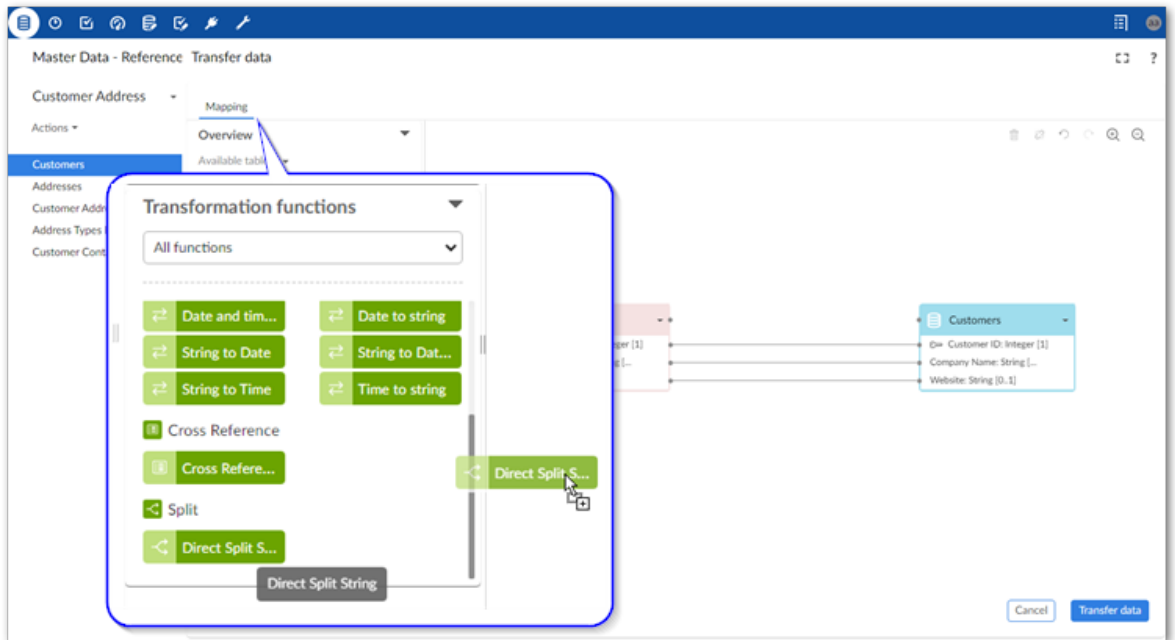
Master Data - Reference Transfer data

Customer Address

Actions

Customers
Addresses
Customer Addr
Address Types
Customer Cont

Mapping

Overview

Available tabl

Transformation functions

All functions

Date and tim...
Date to string
String to Date
String to Dat...
String to Time
Time to string

Cross Reference

Cross Refere...

Split

Direct Split S...

Direct Split String

Direct Split S...

teger [1]

Customers

Customer ID: Integer [1]
Company Name: String [...
Website: String [0..1]

Cancel

Transfer data